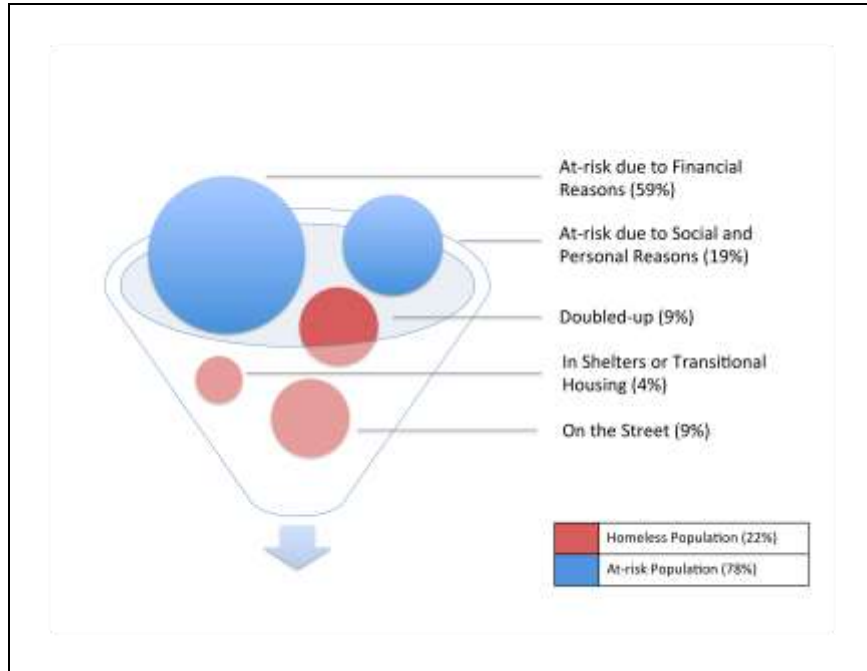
At-risk due to Financial Reasons (59%)

At-risk due to Social and Personal Reasons (19%)

Doubled-up (9%)

In Shelters or Transitional Housing (4%)

On the Street (9%)

| | |
|---|---|
| | Homeless Population (22%) |
| | At-risk Population (78%) |